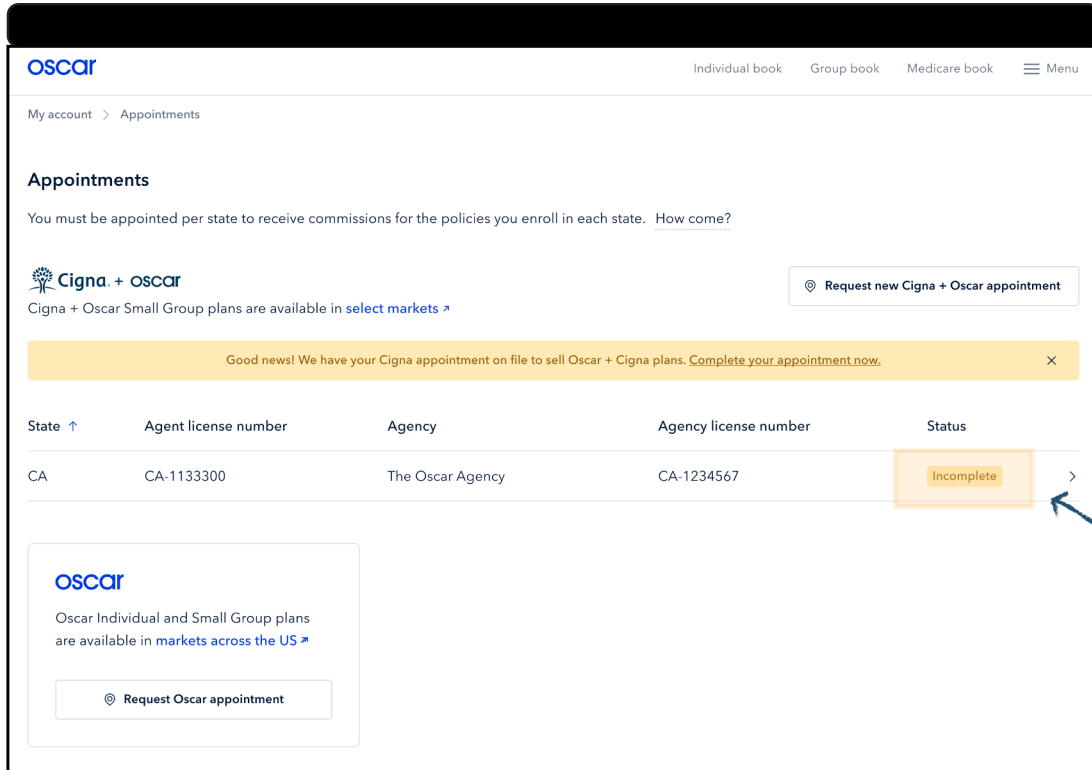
oscar

Individual book Group book Medicare book Menu

My account > Appointments

Appointments

You must be appointed per state to receive commissions for the policies you enroll in each state. How come?

Cigna + oscar

Cigna + Oscar Small Group plans are available in select markets ↗

Request new Cigna + Oscar appointment

Good news! We have your Cigna appointment on file to sell Oscar + Cigna plans. Complete your appointment now.

| State ↑ | Agent license number | Agency | Agency license number | Status |
|---|---|---|---|---|
| CA | CA-1133300 | The Oscar Agency | CA-1234567 | Incomplete |

oscar

Oscar Individual and Small Group plans are available in markets across the US ↗

Request Oscar appointment